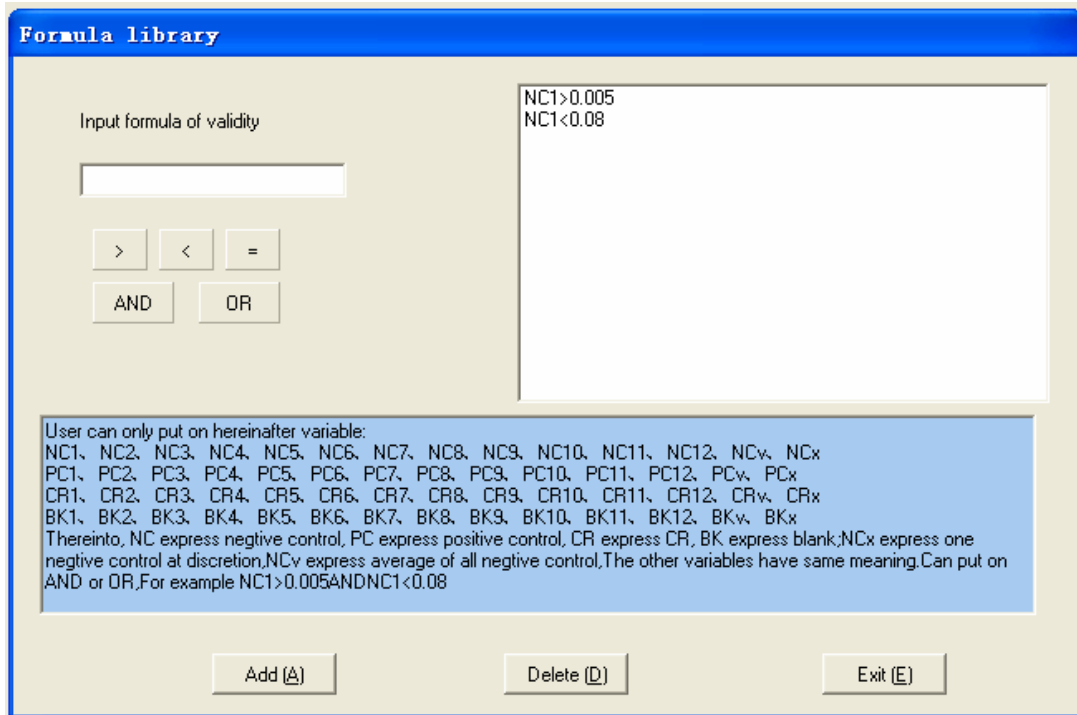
Formula library

Input formula of validity

>
<
=
AND
OR

NC1>0.005
NC1<0.08

User can only put on hereinafter variable:
NC1、NC2、NC3、NC4、NC5、NC6、NC7、NC8、NC9、NC10、NC11、NC12、NCv、NCx
PC1、PC2、PC3、PC4、PC5、PC6、PC7、PC8、PC9、PC10、PC11、PC12、PCv、PCx
CR1、CR2、CR3、CR4、CR5、CR6、CR7、CR8、CR9、CR10、CR11、CR12、CRv、CRx
BK1、BK2、BK3、BK4、BK5、BK6、BK7、BK8、BK9、BK10、BK11、BK12、BKv、BKx
Thereinto, NC express negtive control, PC express positive control, CR express CR, BK express blank;NCx express one negtive control at discretion,NCv express average of all negtive control,The other variables have same meaning.Can put on AND or OR,For example NC1>0.005ANDNC1<0.08

Add (A)
Delete (D)
Exit (E)